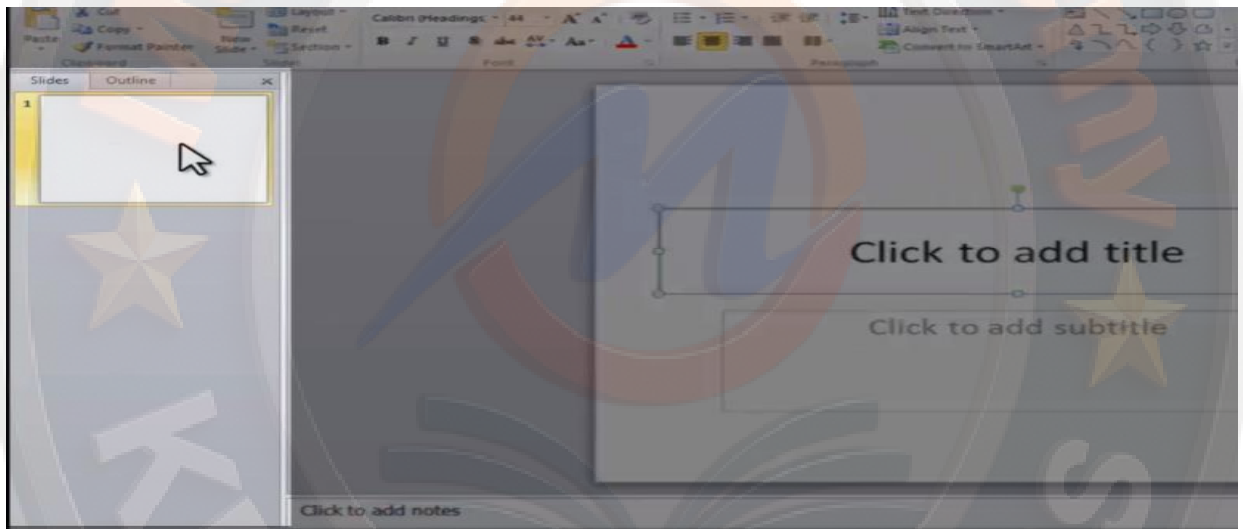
Paste
Cut
Copy
Format Painter
Clipboard
New Slide
Layout
Reset
Section
Slides
Calibri (Headings) 44
B I U S abc AV Aa A
Font
Text Direction
Align Text
Convert to SmartArt
Paragraph
Slides
Outline
1
Click to add title
Click to add subtitle
Click to add notes